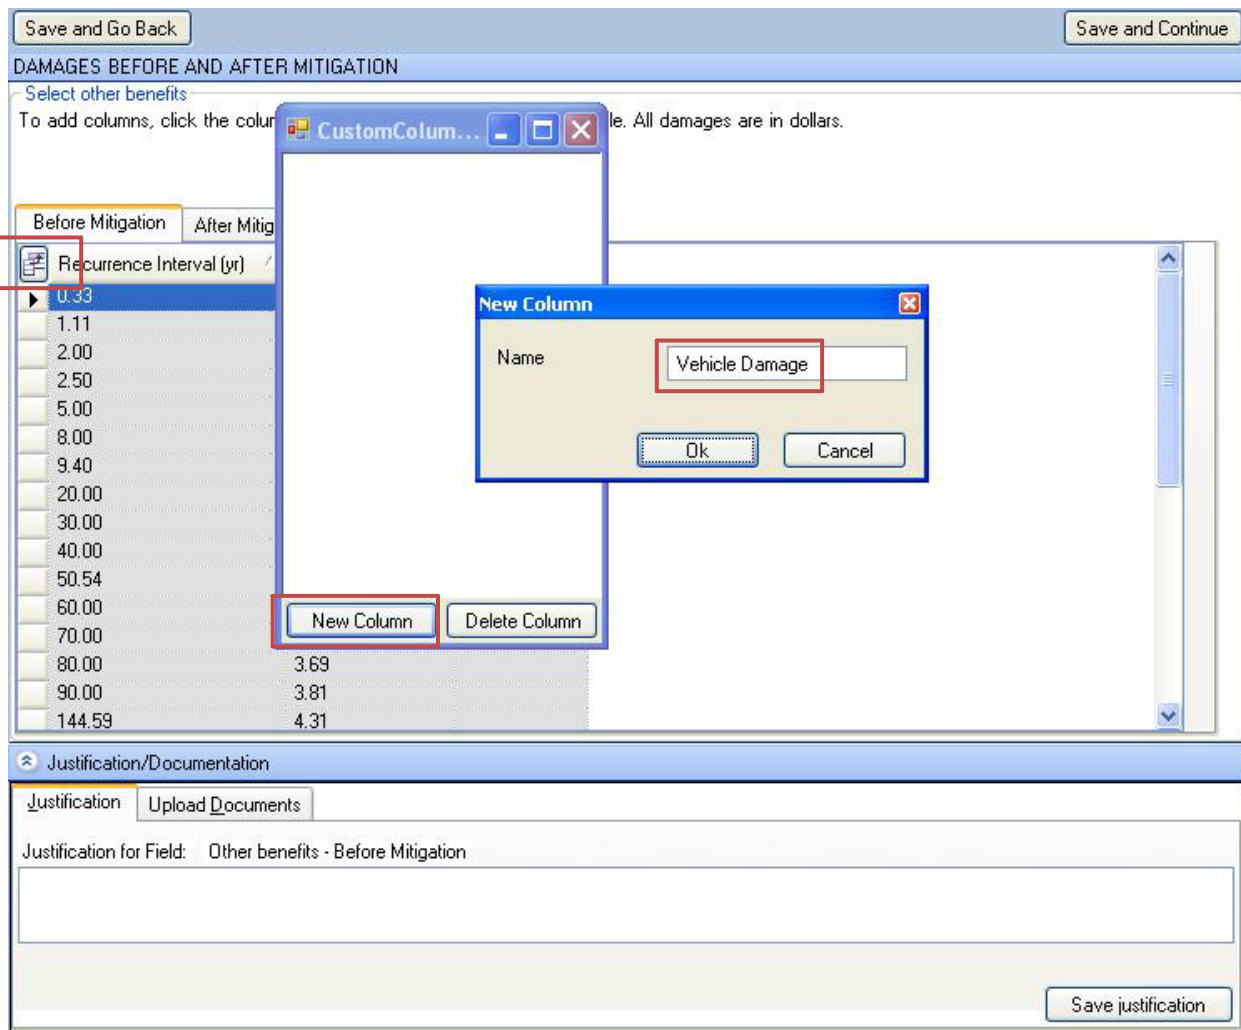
Save and Go Back

Save and Continue

DAMAGES BEFORE AND AFTER MITIGATION

Select other benefits

To add columns, click the colur

le. All damages are in dollars.

CustomColum...

Before Mitigation

After Mitig

Recurrence Interval (yr)

| Recurrence Interval (yr) | |
|---|---|
| 0.33 | |
| 1.11 | |
| 2.00 | |
| 2.50 | |
| 5.00 | |
| 8.00 | |
| 9.40 | |
| 20.00 | |
| 30.00 | |
| 40.00 | |
| 50.54 | |
| 60.00 | |
| 70.00 | |
| 80.00 | 3.69 |
| 90.00 | 3.81 |
| 144.59 | 4.31 |

New Column

Name

Vehicle Damage

Ok

Cancel

New Column

Delete Column

Justification/Documentation

Justification

Upload Documents

Justification for Field: Other benefits - Before Mitigation

Save justification